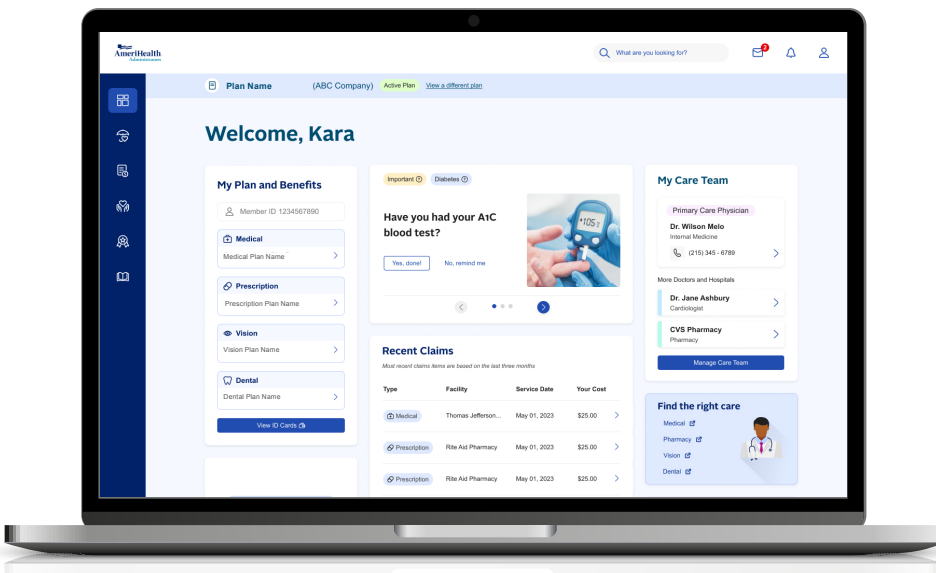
AmeriHealth Administrators

What are you looking for?

2

Plan Name (ABC Company) Active Plan View a different plan

Welcome, Kara

My Plan and Benefits

Member ID 1234567890

Medical
Medical Plan Name

Prescription
Prescription Plan Name

Vision
Vision Plan Name

Dental
Dental Plan Name

View ID Cards

Important Diabetes

Have you had your A1C blood test?

Yes, done! No, remind me

105

Recent Claims

Most recent claims items are based on the last three months

| Type | Facility | Service Date | Your Cost |
|---|---|---|---|
| Medical | Thomas Jefferson... | May 01, 2023 | \$25.00 |
| Prescription | Rite Aid Pharmacy | May 01, 2023 | \$25.00 |
| Prescription | Rite Aid Pharmacy | May 01, 2023 | \$25.00 |

My Care Team

Primary Care Physician
Dr. Wilson Melo
Internal Medicine
(215) 345 - 6789

More Doctors and Hospitals
Dr. Jane Ashbury
Cardiologist
CVS Pharmacy
Pharmacy

Manage Care Team

Find the right care
Medical
Pharmacy
Vision
Dental